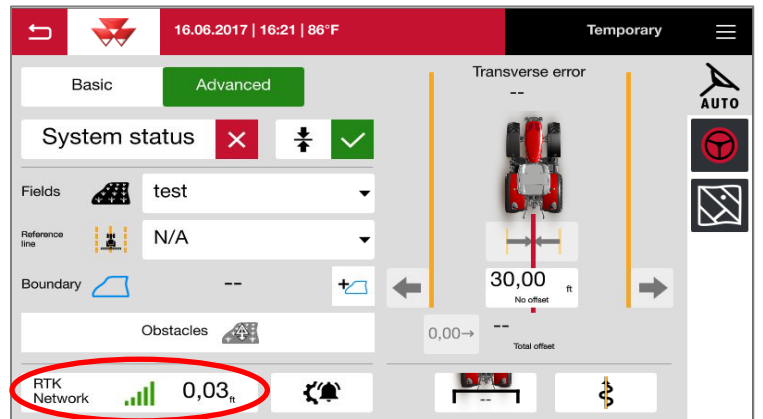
16.06.2017 | 16:21 | 86°F

Temporary

Basic

Advanced

System status

Fields

test

Reference line

N/A

Boundary

--

Obstacles

RTK Network

0,03ft

Transverse error

--

AUTO

30,00 ft

No offset

0,00→

--

Total offset

--